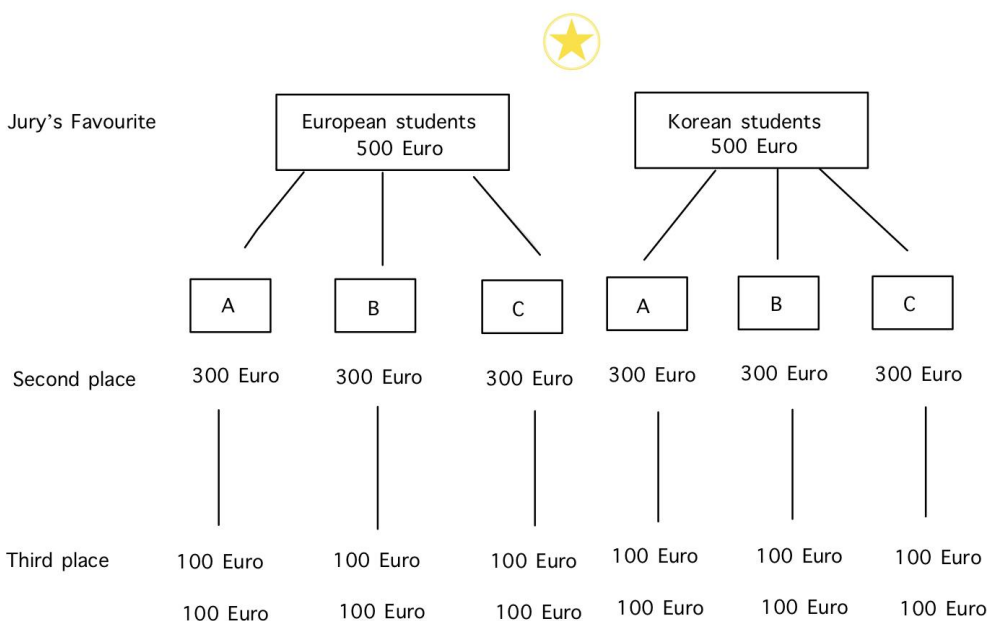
Jury's Favourite

European students
500 Euro

Korean students
500 Euro

| | A | B | C | A | B | C |
|---|---|---|---|---|---|---|
| Second place | 300 Euro | 300 Euro | 300 Euro | 300 Euro | 300 Euro | 300 Euro |
| Third place | 100 Euro | 100 Euro | 100 Euro | 100 Euro | 100 Euro | 100 Euro |
| | 100 Euro | 100 Euro | 100 Euro | 100 Euro | 100 Euro | 100 Euro |